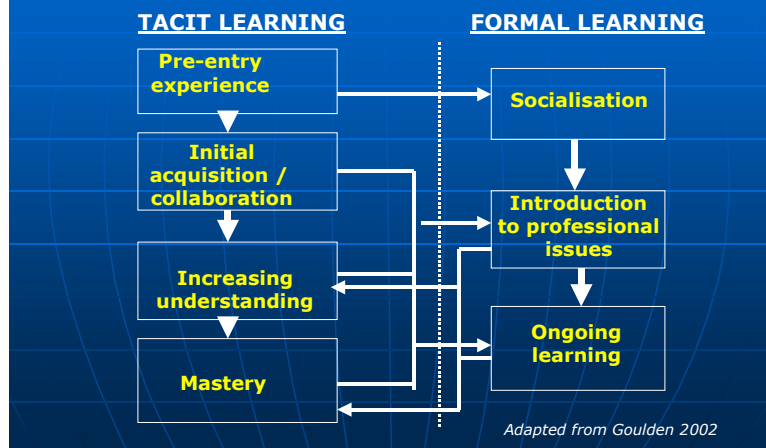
TACIT LEARNING

FORMAL LEARNING

Pre-entry experience

Socialisation

Initial acquisition / collaboration

Introduction to professional issues

Increasing understanding

Ongoing learning

Mastery

Adapted from Goulden 2002